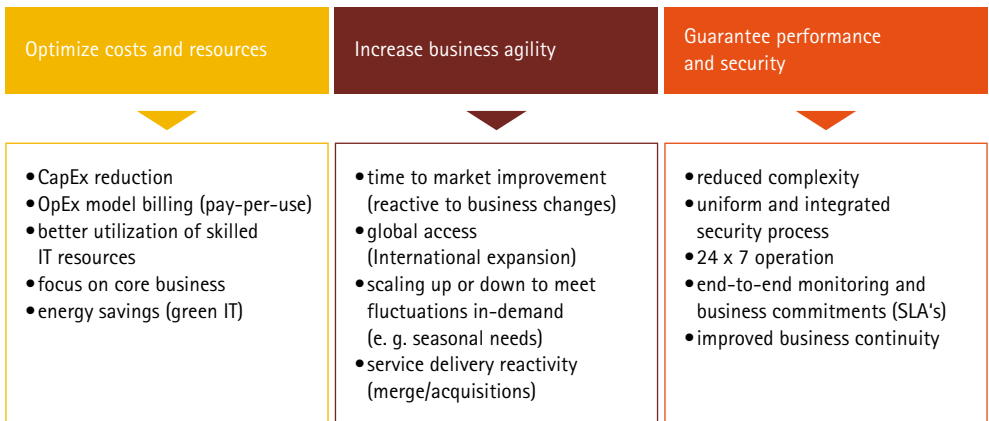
Optimize costs and resources

- CapEx reduction
- OpEx model billing (pay-per-use)
- better utilization of skilled IT resources
- focus on core business
- energy savings (green IT)

Increase business agility

- time to market improvement (reactive to business changes)
- global access (International expansion)
- scaling up or down to meet fluctuations in-demand (e. g. seasonal needs)
- service delivery reactivity (merge/acquisitions)

Guarantee performance and security

- reduced complexity
- uniform and integrated security process
- 24 x 7 operation
- end-to-end monitoring and business commitments (SLA's)
- improved business continuity